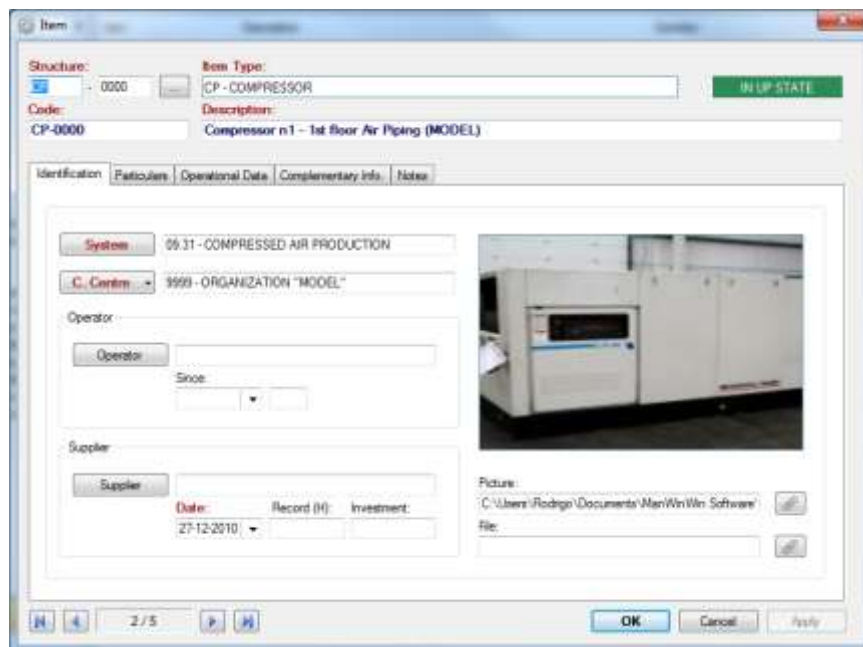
Item

Structure:
CP - 0000 ...
Item Type:
CP - COMPRESSOR
IN UP STATE
Code:
CP-0000
Description:
Compressor n1 – 1st floor Air Piping (MODEL)

Identification | Particulars | Operational Data | Complementary Info. | Notes

System 09.31 - COMPRESSED AIR PRODUCTION
C. Centre 9999 - ORGANIZATION "MODEL"

Operator
Operator
Since

Supplier
Supplier
Date: Record (H): Investment:
27-12-2010

Picture:
C:\Users\Rodrigo\Documents\ManWinWin Software\
File:

2 / 5

OK Cancel Apply